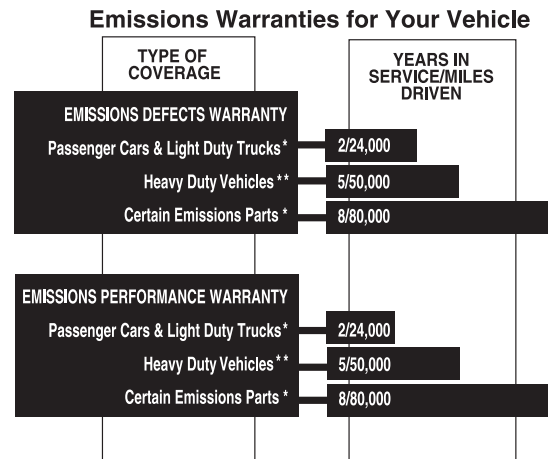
Emissions Warranties for Your Vehicle

TYPE OF COVERAGE

YEARS IN SERVICE/MILES DRIVEN

EMISSIONS DEFECTS WARRANTY

Passenger Cars & Light Duty Trucks* 2/24,000

Heavy Duty Vehicles** 5/50,000

Certain Emissions Parts * 8/80,000

EMISSIONS PERFORMANCE WARRANTY

Passenger Cars & Light Duty Trucks* 2/24,000

Heavy Duty Vehicles** 5/50,000

Certain Emissions Parts * 8/80,000